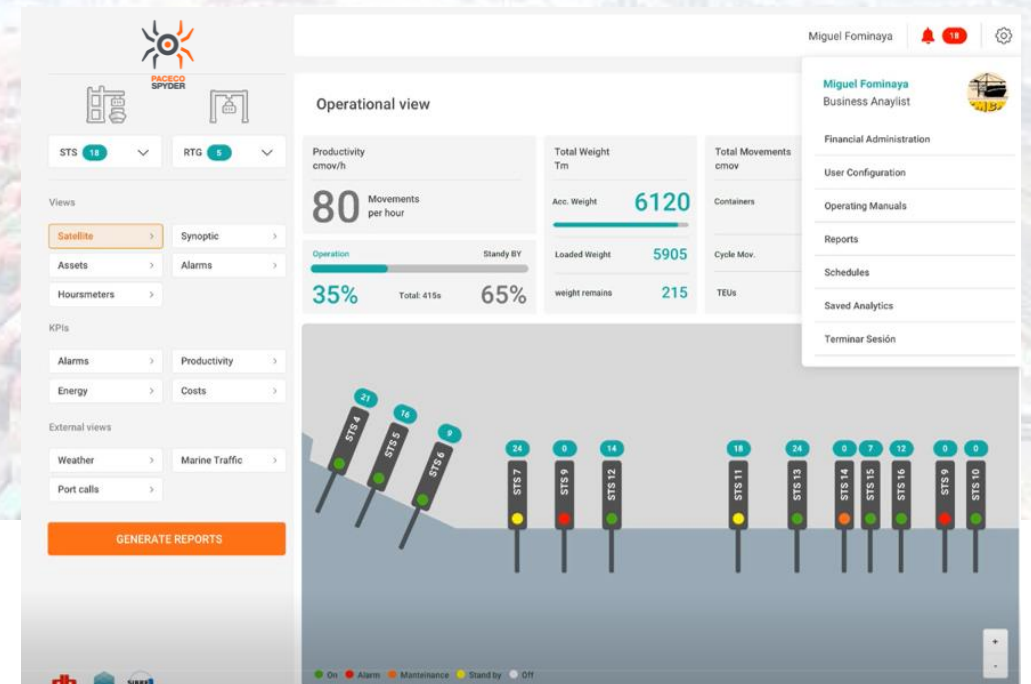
PACECO SPYDER

STS 18
RTG 5

Views
Satellite
Synoptic
Assets
Alarms
Hoursmeters

KPIs
Alarms
Productivity
Energy
Costs

External views
Weather
Marine Traffic
Port calls

GENERATE REPORTS

Miguel Fominaya 18

Operational view

Productivity
cmov/h
80 Movements per hour

Operation Standy BY
35% Total: 415s 65%

Total Weight
Tm
Acc. Weight 6120
Loaded Weight 5905
weight remains 215

Total Movements
cmov
Containers
Cycle Mov.
TEUs

Miguel Fominaya
Business Anaylist
Financial Administration
User Configuration
Operating Manuals
Reports
Schedules
Saved Analytics
Terminar Sesión

21 STS 4
16 STS 5
9 STS 6
24 STS 7
0 STS 9
14 STS 12
18 STS 11
24 STS 13
0 STS 14
7 STS 15
12 STS 16
0 STS 9
0 STS 10

On Alarm Manteinance Stand by Off

+
-